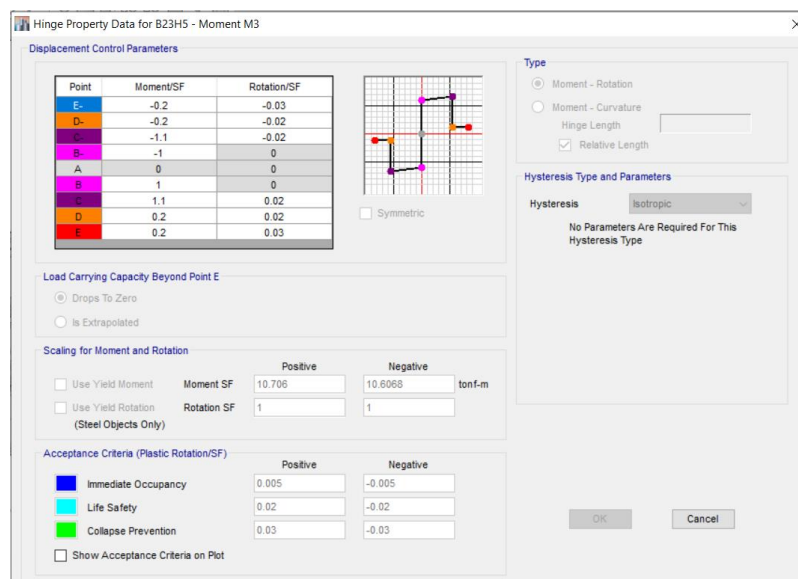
Hinge Property Data for B23H5 - Moment M3

Displacement Control Parameters

| Point | Moment/SF | Rotation/SF |
|---|---|---|
| E- | -0.2 | -0.03 |
| D- | -0.2 | -0.02 |
| C- | -1.1 | -0.02 |
| B- | -1 | 0 |
| A | 0 | 0 |
| B | 1 | 0 |
| C | 1.1 | 0.02 |
| D | 0.2 | 0.02 |
| E | 0.2 | 0.03 |

Symmetric

Type
Moment - Rotation
Moment - Curvature
Hinge Length
Relative Length

Hysteresis Type and Parameters
Hysteresis Isotropic
No Parameters Are Required For This Hysteresis Type

Load Carrying Capacity Beyond Point E
Drops To Zero
Is Extrapolated

Scaling for Moment and Rotation
Positive Negative
Use Yield Moment Moment SF 10.706 10.6068 tonf-m
Use Yield Rotation Rotation SF 1 1
(Steel Objects Only)

Acceptance Criteria (Plastic Rotation/SF)
Positive Negative
Immediate Occupancy 0.005 -0.005
Life Safety 0.02 -0.02
Collapse Prevention 0.03 -0.03
Show Acceptance Criteria on Plot

OK Cancel